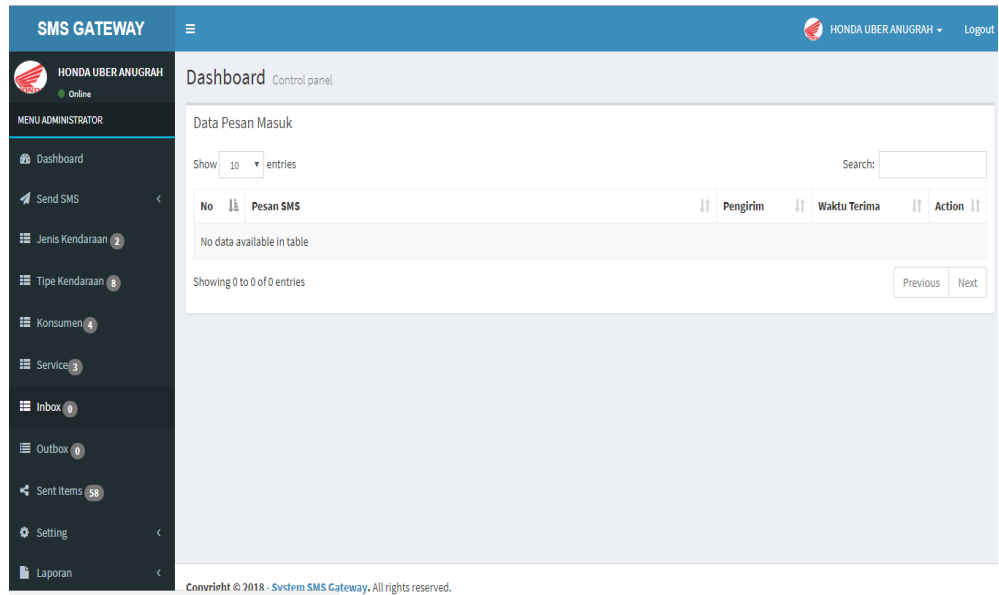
SMS GATEWAY

HONDA UBER ANUGRAH
Online

MENU ADMINISTRATOR

Dashboard
Send SMS
Jenis Kendaraan 2
Tipe Kendaraan 8
Konsumen 4
Service 3
Inbox 0
Outbox 0
Sent Items 58
Setting
Laporan

HONDA UBER ANUGRAH
Logout

Dashboard Control panel

Data Pesan Masuk

Show 10 entries

Search:

| No | Pesan SMS | Pengirim | Waktu Terima | Action |
|---|---|---|---|---|
| No data available in table | | | | |

Showing 0 to 0 of 0 entries

Previous Next

Copyright © 2018 - System SMS Gateway. All rights reserved.